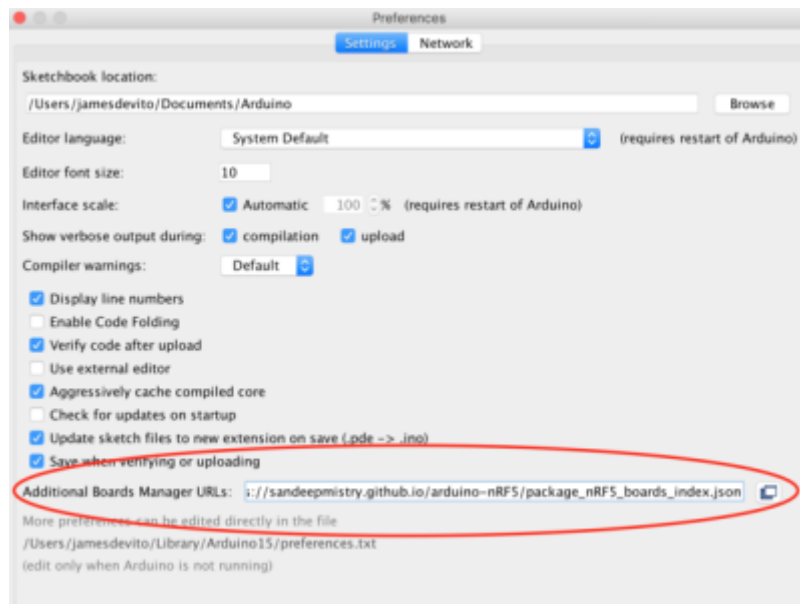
Preferences

Settings Network

Sketchbook location:

/Users/jamesdevito/Documents/Arduino

Browse

Editor language: System Default (requires restart of Arduino)

Editor font size: 10

Interface scale: Automatic 100 % (requires restart of Arduino)

Show verbose output during: compilation upload

Compiler warnings: Default

Display line numbers

Enable Code Folding

Verify code after upload

Use external editor

Aggressively cache compiled core

Check for updates on startup

Update sketch files to new extension on save (.pde -> .ino)

Save when verifying or uploading

Additional Boards Manager URLs: s://sandeepmistry.github.io/arduino-nRF5/package_nRF5_boards_index.json

More preferences can be edited directly in the file

/Users/jamesdevito/Library/Arduino15/preferences.txt

(edit only when Arduino is not running)